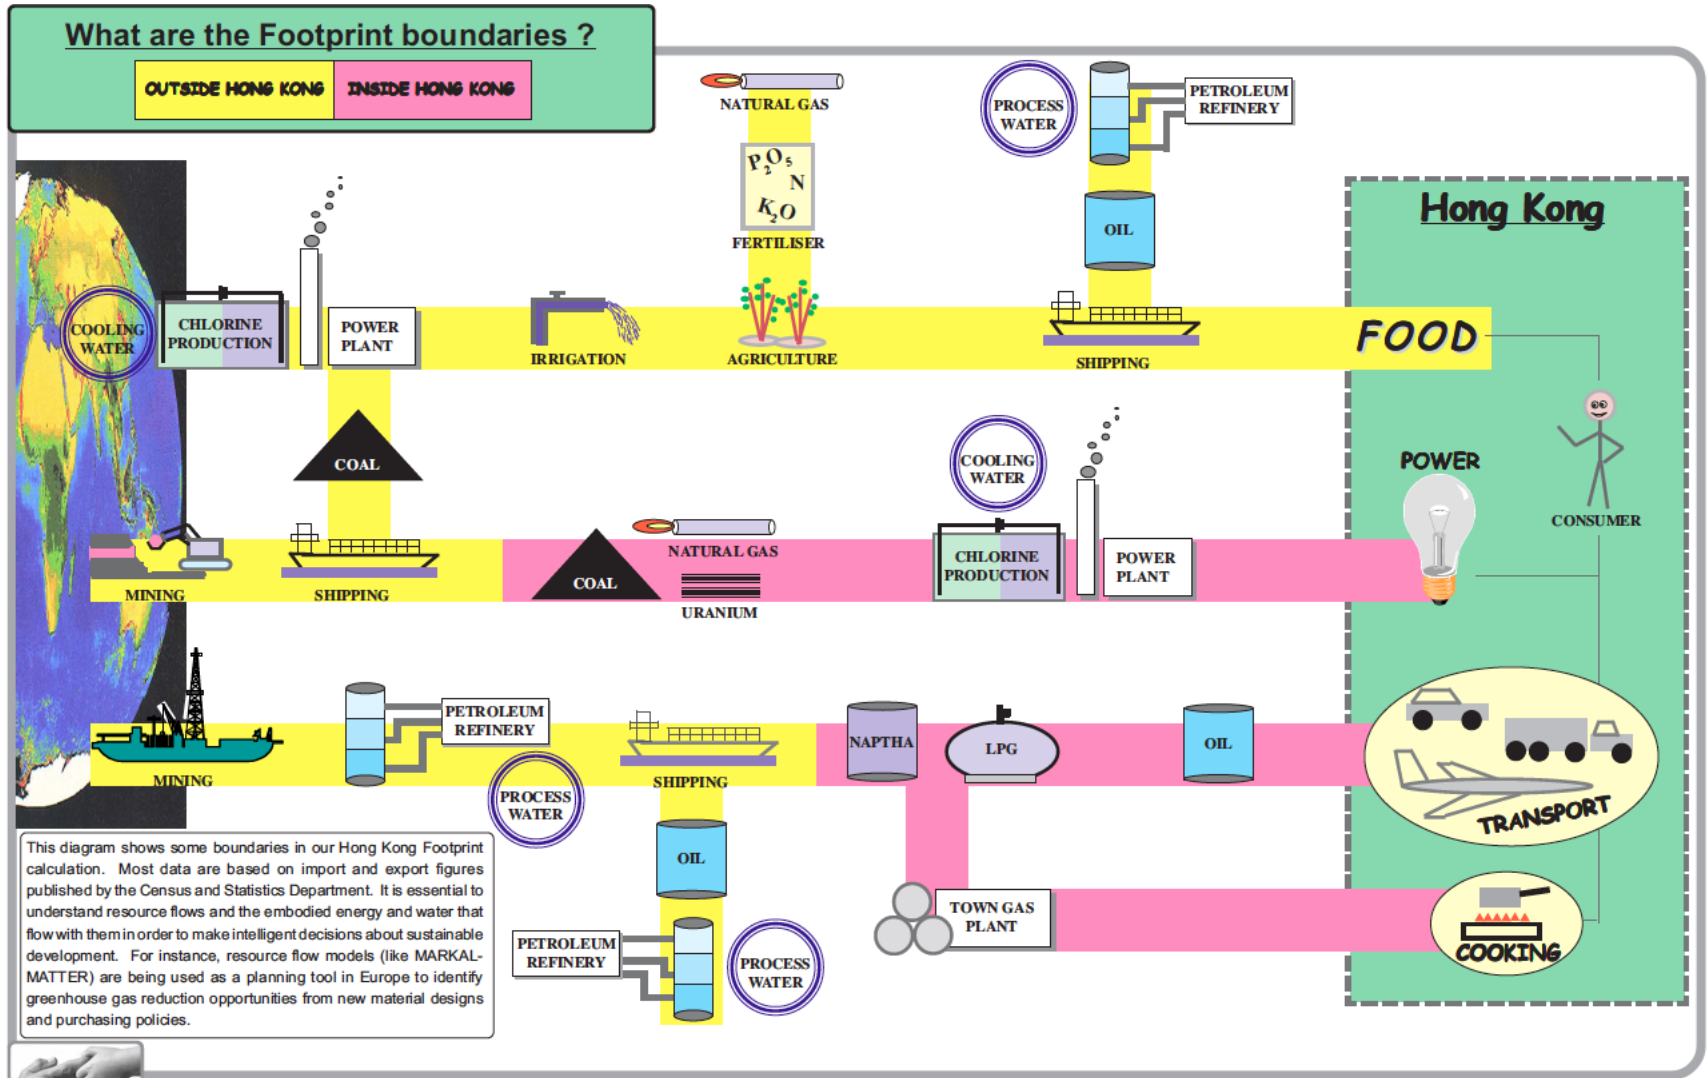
What are the Footprint boundaries ?

OUTSIDE HONG KONG | INSIDE HONG KONG

NATURAL GAS

PROCESS WATER

PETROLEUM REFINERY

$P_2O_5$ N $K_2O$

FERTILISER

OIL

Hong Kong

COOLING WATER

CHLORINE PRODUCTION

POWER PLANT

IRRIGATION

AGRICULTURE

SHIPPING

FOOD

COAL

COOLING WATER

POWER

CONSUMER

NATURAL GAS

CHLORINE PRODUCTION

POWER PLANT

MINING

SHIPPING

COAL

URANIUM

PETROLEUM REFINERY

NAPTHA

LPG

OIL

MINING

PROCESS WATER

SHIPPING

TRANSPORT

OIL

TOWN GAS PLANT

PETROLEUM REFINERY

PROCESS WATER

COOKING

This diagram shows some boundaries in our Hong Kong Footprint calculation. Most data are based on import and export figures published by the Census and Statistics Department. It is essential to understand resource flows and the embodied energy and water that flow with them in order to make intelligent decisions about sustainable development. For instance, resource flow models (like MARKAL-MATTER) are being used as a planning tool in Europe to identify greenhouse gas reduction opportunities from new material designs and purchasing policies.